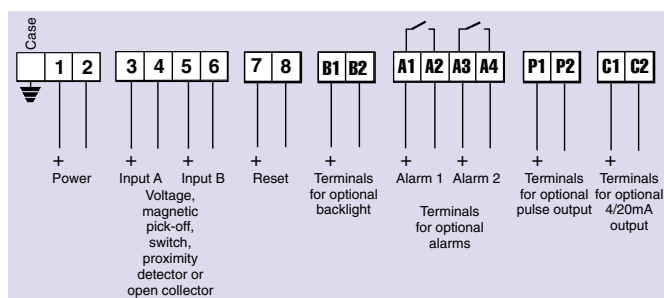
Case

1 2 3 4 5 6 7 8 B1 B2 A1 A2 A3 A4 P1 P2 C1 C2

+ Power

+ Input A + Input B

Voltage, magnetic pick-off, switch, proximity detector or open collector

+ Reset

+ Terminals for optional backlight

+ Alarm 1 + Alarm 2

Terminals for optional alarms

+ Terminals for optional pulse output

+ Terminals for optional 4/20mA output